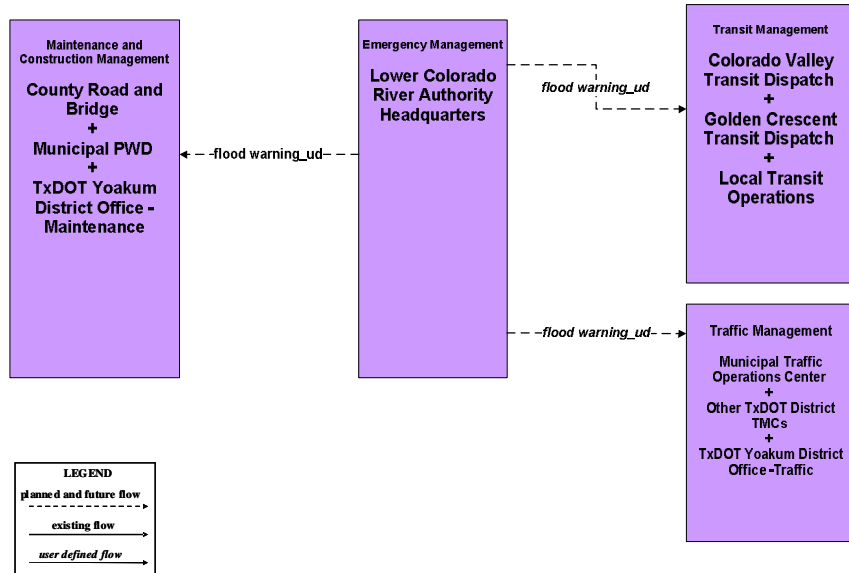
Maintenance and Construction Management

County Road and Bridge
+
Municipal PWD
+
TxDOT Yoakum District Office - Maintenance

Emergency Management

Lower Colorado River Authority Headquarters

Transit Management

Colorado Valley Transit Dispatch
+
Golden Crescent Transit Dispatch
+
Local Transit Operations

flood warning_ud

flood warning_ud

flood warning_ud

Traffic Management

Municipal Traffic Operations Center
+
Other TxDOT District TMCs
+
TxDOT Yoakum District Office -Traffic

LEGEND
planned and future flow
existing flow
user defined flow